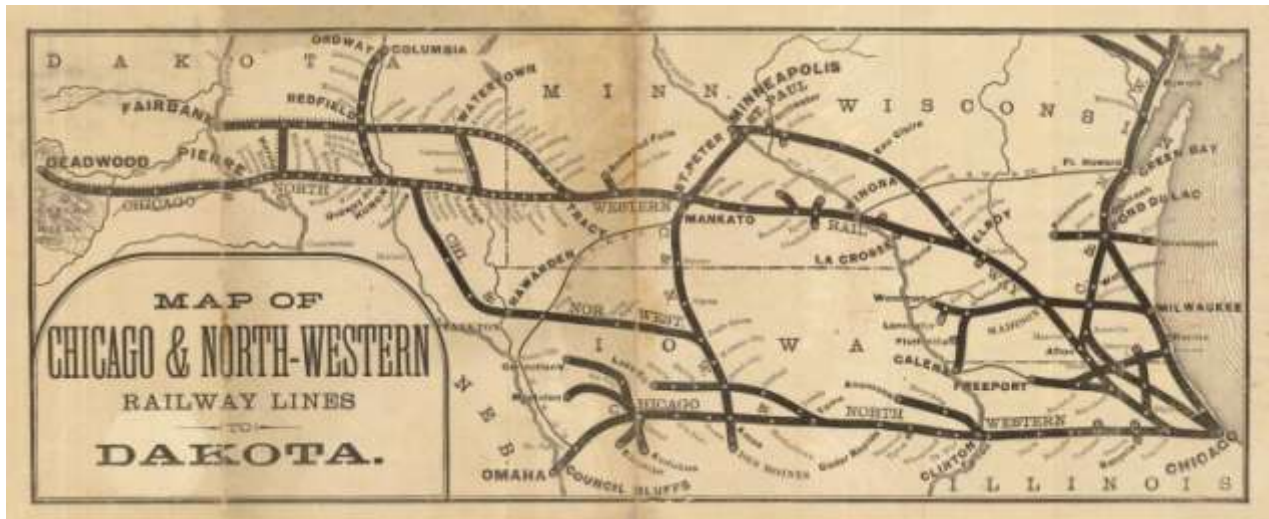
D A K O T A

ORDWAY COLUMBIA

FAIRBANK

REDFIELD

WATERTOWN

M I N N.

MINNEAPOLIS

ST. PAUL

W I S C O N S I

GREEN BAY

Ft. Howard

DEADWOOD

PIERRE

NORTH

CHICAGO

ST. PETER

WESTERN

MANKATO

TRACY

WINONA

RAIL

ELROY

FOND DU LAC

LA CROSSE

CHI

HAWARDEN

NOR WEST

MILWAUKEE

I O W A

GALENA

FREEPORT

N E B

CHICAGO

NORTH

WESTERN

CLINTON

OMAHA

COUNCIL BLUFFS

I L L I N O I S

CHICAGO

MAP OF

CHICAGO & NORTH-WESTERN

RAILWAY LINES

TO

DAKOTA.